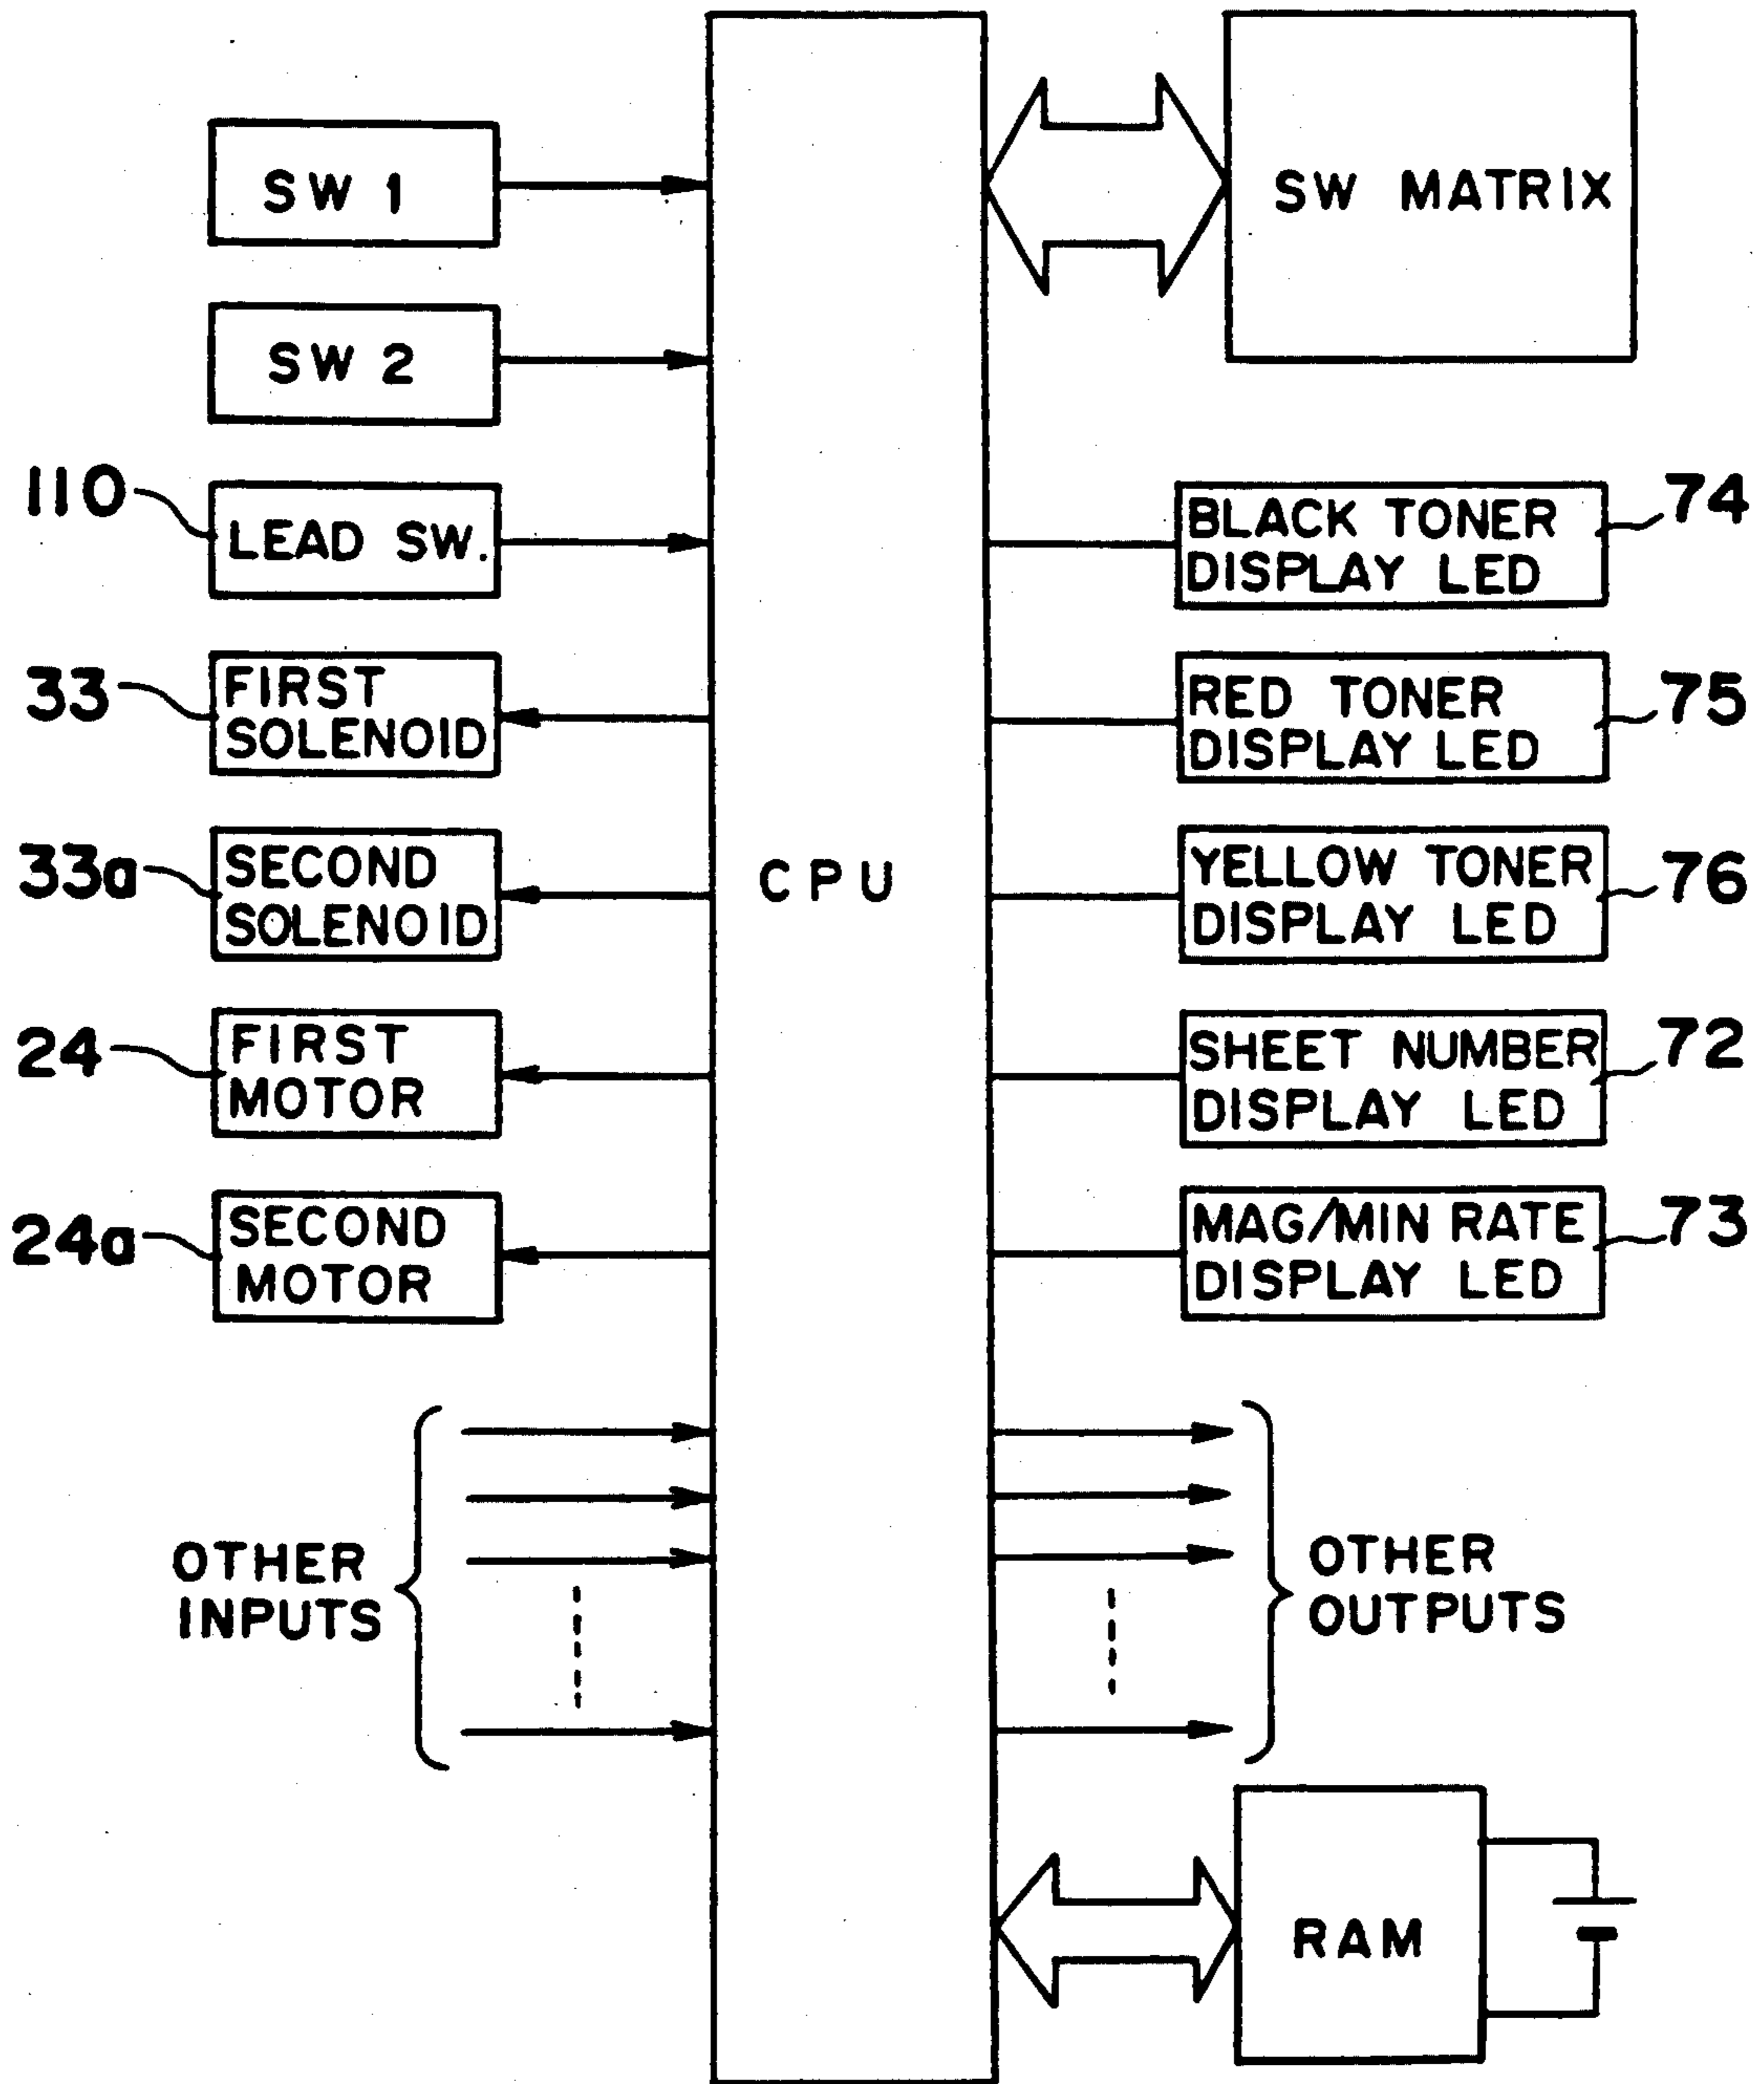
SW 1

SW 2

110 LEAD SW.

33 FIRST SOLENOID

33a SECOND SOLENOID

24 FIRST MOTOR

24a SECOND MOTOR

OTHER INPUTS

CPU

SW MATRIX

BLACK TONER DISPLAY LED 74

RED TONER DISPLAY LED 75

YELLOW TONER DISPLAY LED 76

SHEET NUMBER DISPLAY LED 72

MAG/MIN RATE DISPLAY LED 73

OTHER OUTPUTS

RAM